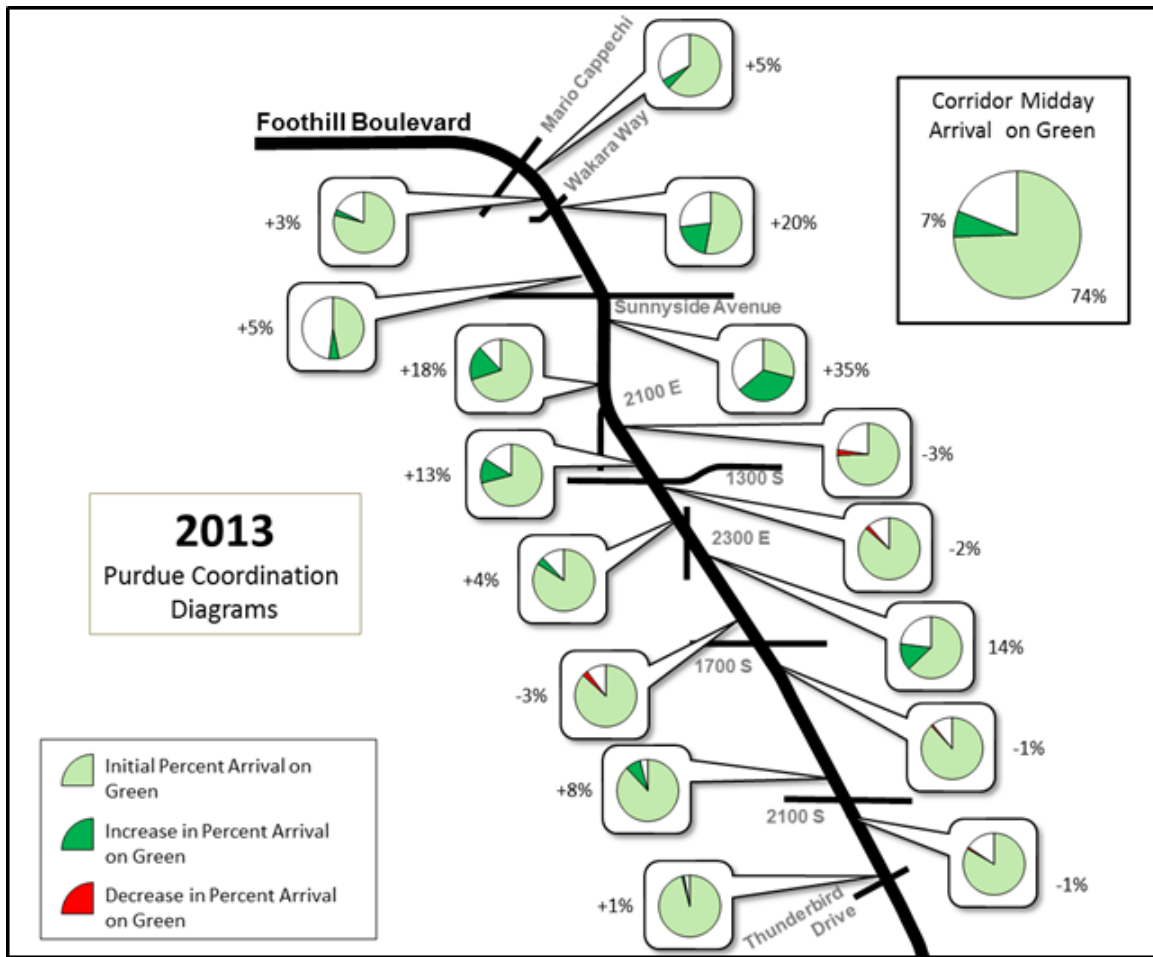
Foothill Boulevard

Mario Cappechi

Wakara Way

+5%

+3%

+20%

Corridor Midday Arrival on Green

7%

74%

+5%

Sunnyside Avenue

+18%

+35%

2100 E

-3%

+13%

1300 S

2300 E

-2%

2013
Purdue Coordination Diagrams

+4%

14%

1700 S

-3%

-1%

+8%

2100 S

-1%

+1%

Thunderbird Drive

Initial Percent Arrival on Green

Increase in Percent Arrival on Green

Decrease in Percent Arrival on Green